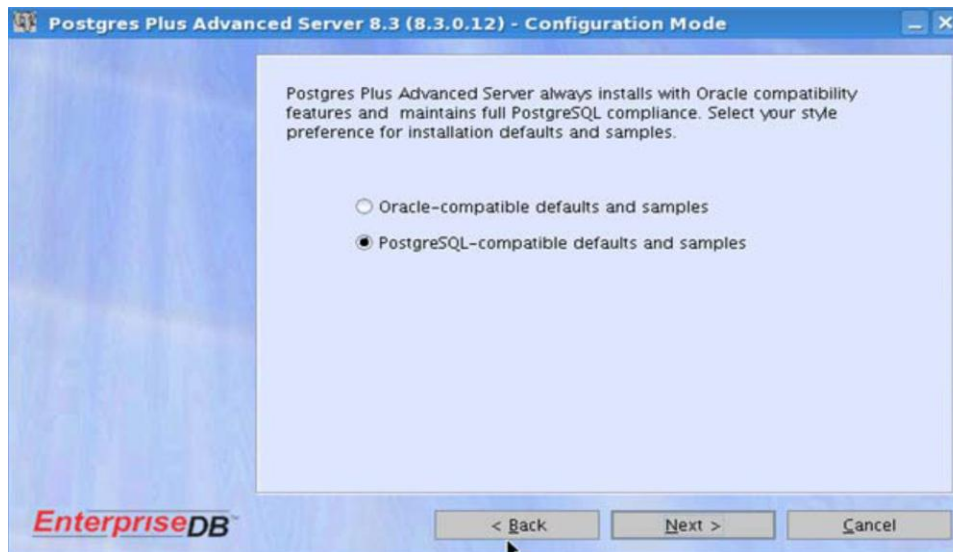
Postgres Plus Advanced Server 8.3 (8.3.0.12) - Configuration Mode

Postgres Plus Advanced Server always installs with Oracle compatibility features and maintains full PostgreSQL compliance. Select your style preference for installation defaults and samples.

Oracle-compatible defaults and samples

PostgreSQL-compatible defaults and samples

EnterpriseDB

< Back

Next >

Cancel